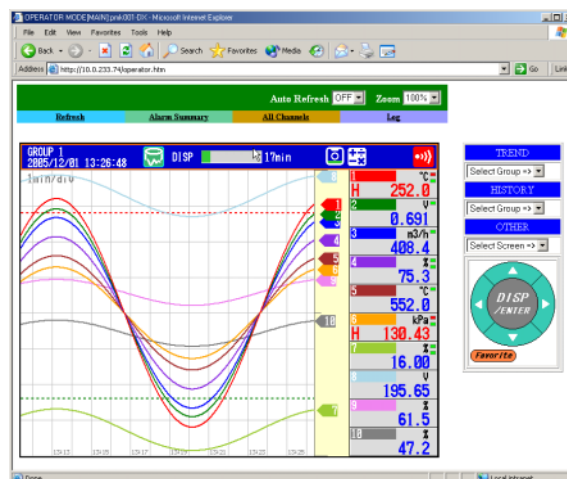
OPERATOR MODE[MAIN] pnk001-DX - Microsoft Internet Explorer

File Edit View Favorites Tools Help

Back Search Favorites Media

Address http://10.0.233.74/operator.htm Go Links

Auto Refresh OFF Zoom 100%

Refresh Alarm Summary All Channels Log

GROUP 1
2005/12/01 13:26:48 DISP 17min

1min/div

| | | |
|---|---|---|
| 1 | °C | H 252.0 |
| 2 | V | 0.691 |
| 3 | m3/h | 408.4 |
| 4 | % | 75.3 |
| 5 | °C | 552.0 |
| 6 | kPa | H 130.43 |
| 7 | % | 16.00 |
| 8 | V | 195.65 |
| 9 | % | 61.5 |
| 10 | % | 47.2 |

TREND
Select Group =>
HISTORY
Select Group =>
OTHER
Select Screen =>

DISP /ENTER

Favorite

Done Local intranet